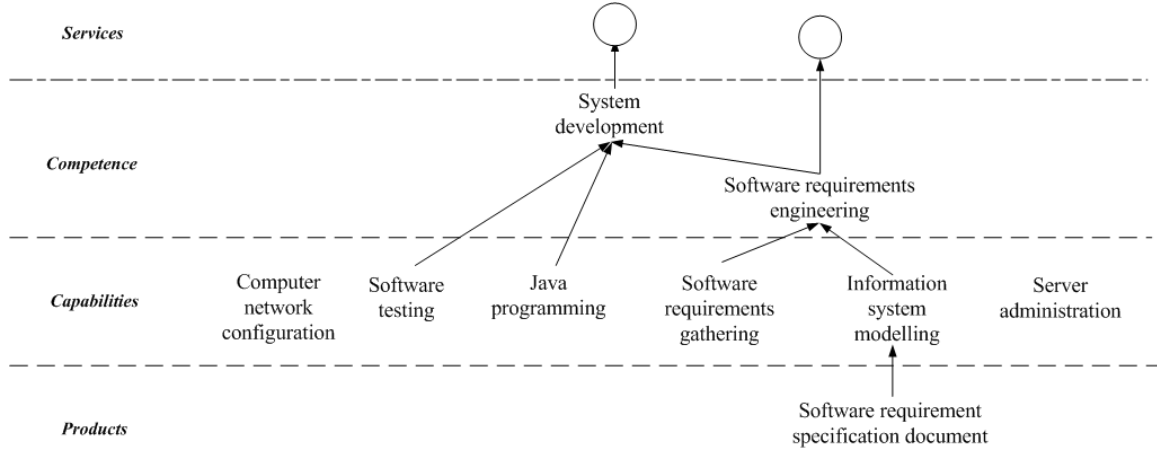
*Services*

*Competence*

System development

Software requirements engineering

*Capabilities*

Computer network configuration

Software testing

Java programming

Software requirements gathering

Information system modelling

Server administration

*Products*

Software requirement specification document